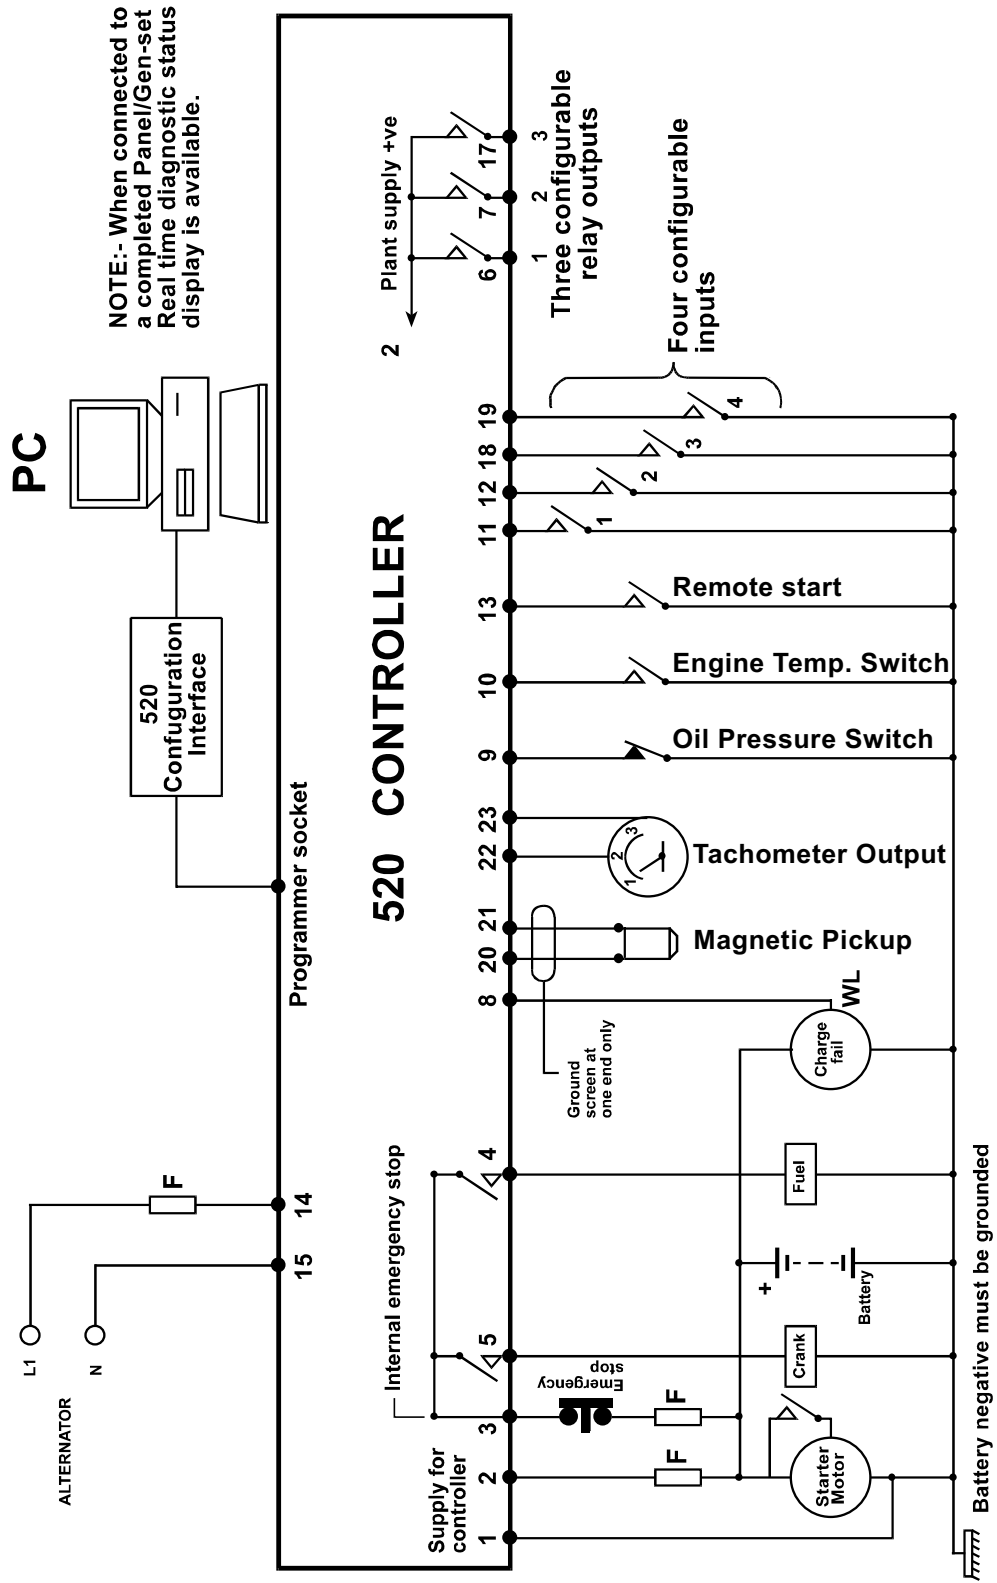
NOTE:- When connected to a completed Panel/Gen-set Real time diagnostic status display is available.

PC

520 Confuguration Interface

Programmer socket

520 CONTROLLER

Plant supply +ve

2

6 7 17

1 2 3

Three configurable relay outputs

Four configurable inputs

19 18 12 11

4 3 2 1

13 Remote start

10 Engine Temp. Switch

9 Oil Pressure Switch

23 22

1 2 3

Tachometer Output

21 20

Magnetic Pickup

8

WL

Charge fail

Ground screen at one end only

Internal emergency stop

4

Fuel

+

Battery

5

Crank

Emergency stop

F

3

F

2

Starter Motor

Supply for controller

1

Battery negative must be grounded

F

14

15

L1

N

ALTERNATOR